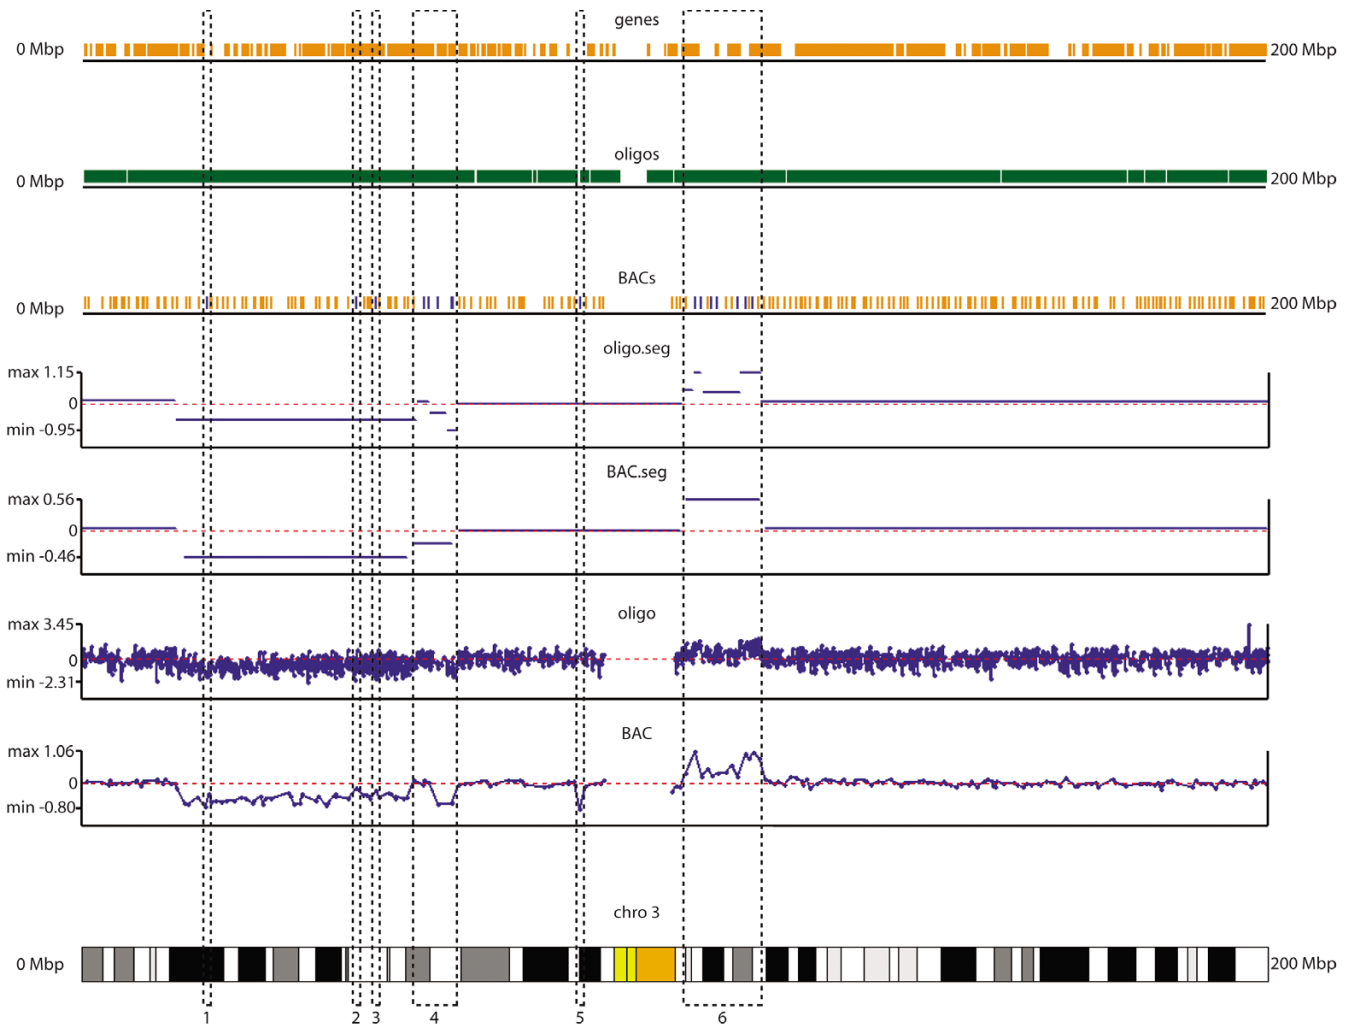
genes
0 Mbp
200 Mbp

oligos
0 Mbp
200 Mbp

BACs
0 Mbp
200 Mbp

oligo.seg
max 1.15
0
min -0.95

BAC.seg
max 0.56
0
min -0.46

oligo
max 3.45
0
min -2.31

BAC
max 1.06
0
min -0.80

chro 3
0 Mbp
200 Mbp

1
2
3
4
5
6